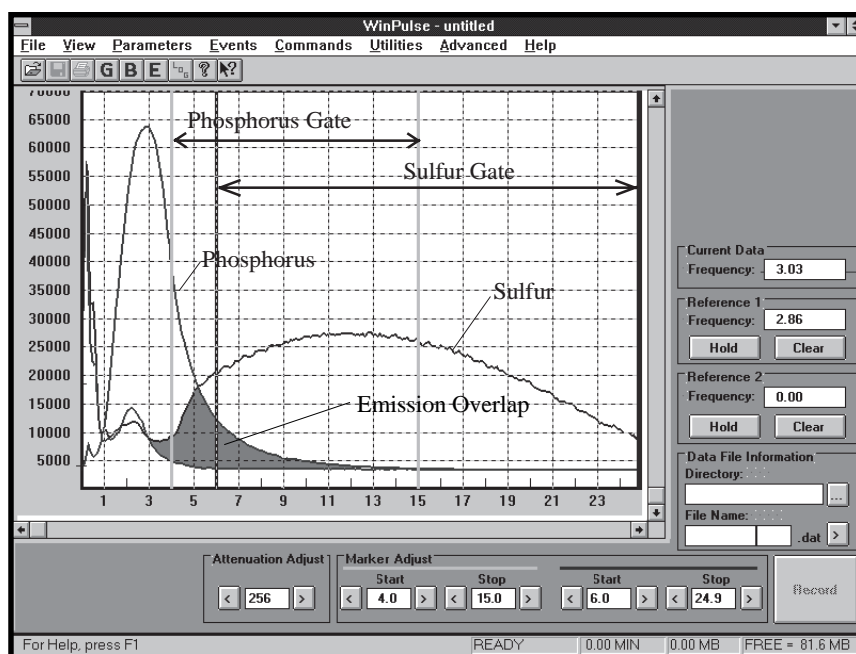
WinPulse - untitled

File View Parameters Events Commands Utilities Advanced Help

G B E ? ?

70000
65000
60000
55000
50000
45000
40000
35000
30000
25000
20000
15000
10000
5000

1 3 5 7 9 11 13 15 17 19 21 23

Phosphorus Gate

Sulfur Gate

Phosphorus

Sulfur

Emission Overlap

Current Data
Frequency: 3.03

Reference 1
Frequency: 2.86
Hold Clear

Reference 2
Frequency: 0.00
Hold Clear

Data File Information
Directory:
...
File Name:
.dat >

Attenuation Adjust
< 256 >

Marker Adjust
Start Stop
< 4.0 > < 15.0 >
Start Stop
< 6.0 > < 24.9 >

Record

For Help, press F1 READY 0.00 MIN 0.00 MB FREE = 81.6 MB